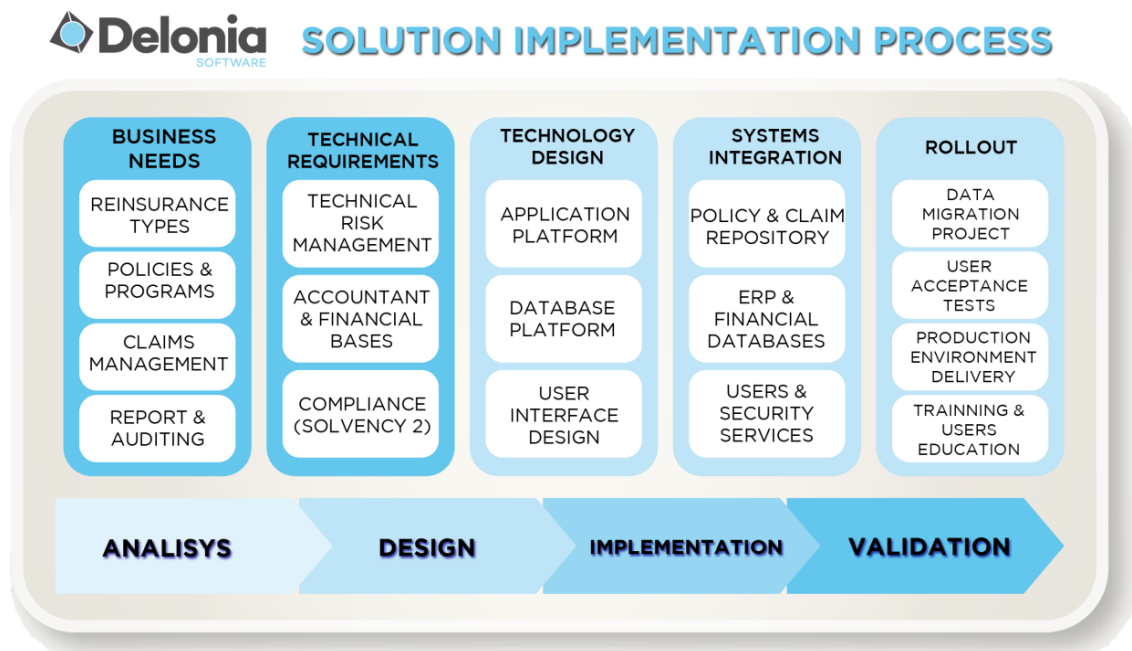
Delonia
SOFTWARE

SOLUTION IMPLEMENTATION PROCESS

BUSINESS NEEDS

REINSURANCE TYPES

POLICIES & PROGRAMS

CLAIMS MANAGEMENT

REPORT & AUDITING

TECHNICAL REQUIREMENTS

TECHNICAL RISK MANAGEMENT

ACCOUNTANT & FINANCIAL BASES

COMPLIANCE (SOLVENCY 2)

TECHNOLOGY DESIGN

APPLICATION PLATFORM

DATABASE PLATFORM

USER INTERFACE DESIGN

SYSTEMS INTEGRATION

POLICY & CLAIM REPOSITORY

ERP & FINANCIAL DATABASES

USERS & SECURITY SERVICES

ROLLOUT

DATA MIGRATION PROJECT

USER ACCEPTANCE TESTS

PRODUCTION ENVIRONMENT DELIVERY

TRAINNING & USERS EDUCATION

ANALISYS

DESIGN

IMPLEMENTATION

VALIDATION